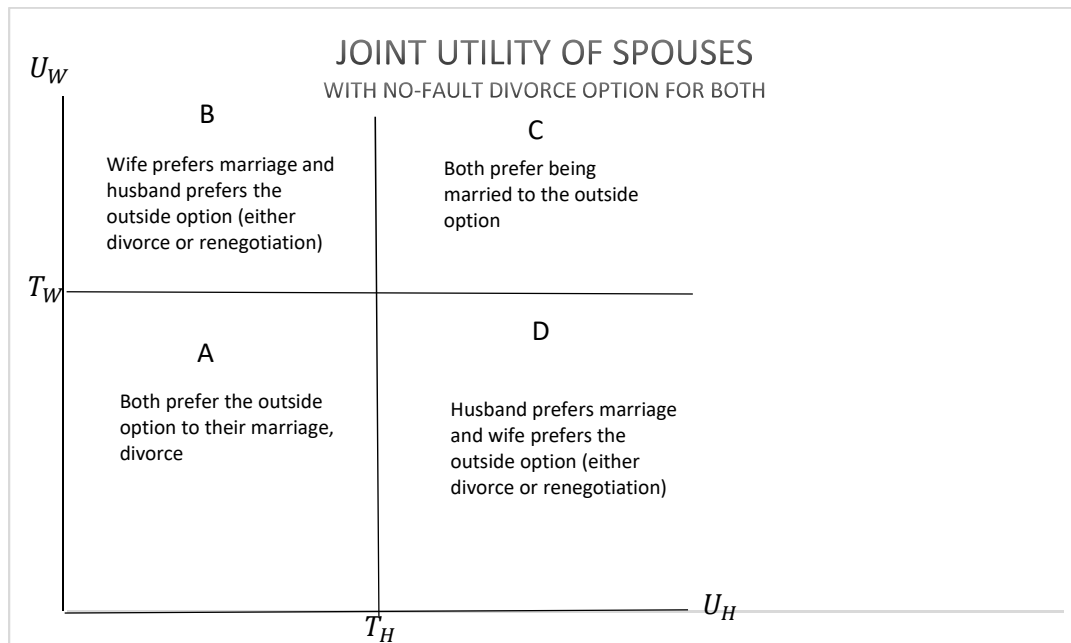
JOINT UTILITY OF SPOUSES
WITH NO-FAULT DIVORCE OPTION FOR BOTH

$U_W$

B

Wife prefers marriage and husband prefers the outside option (either divorce or renegotiation)

C

Both prefer being married to the outside option

$T_W$

A

Both prefer the outside option to their marriage, divorce

D

Husband prefers marriage and wife prefers the outside option (either divorce or renegotiation)

$T_H$

$U_H$